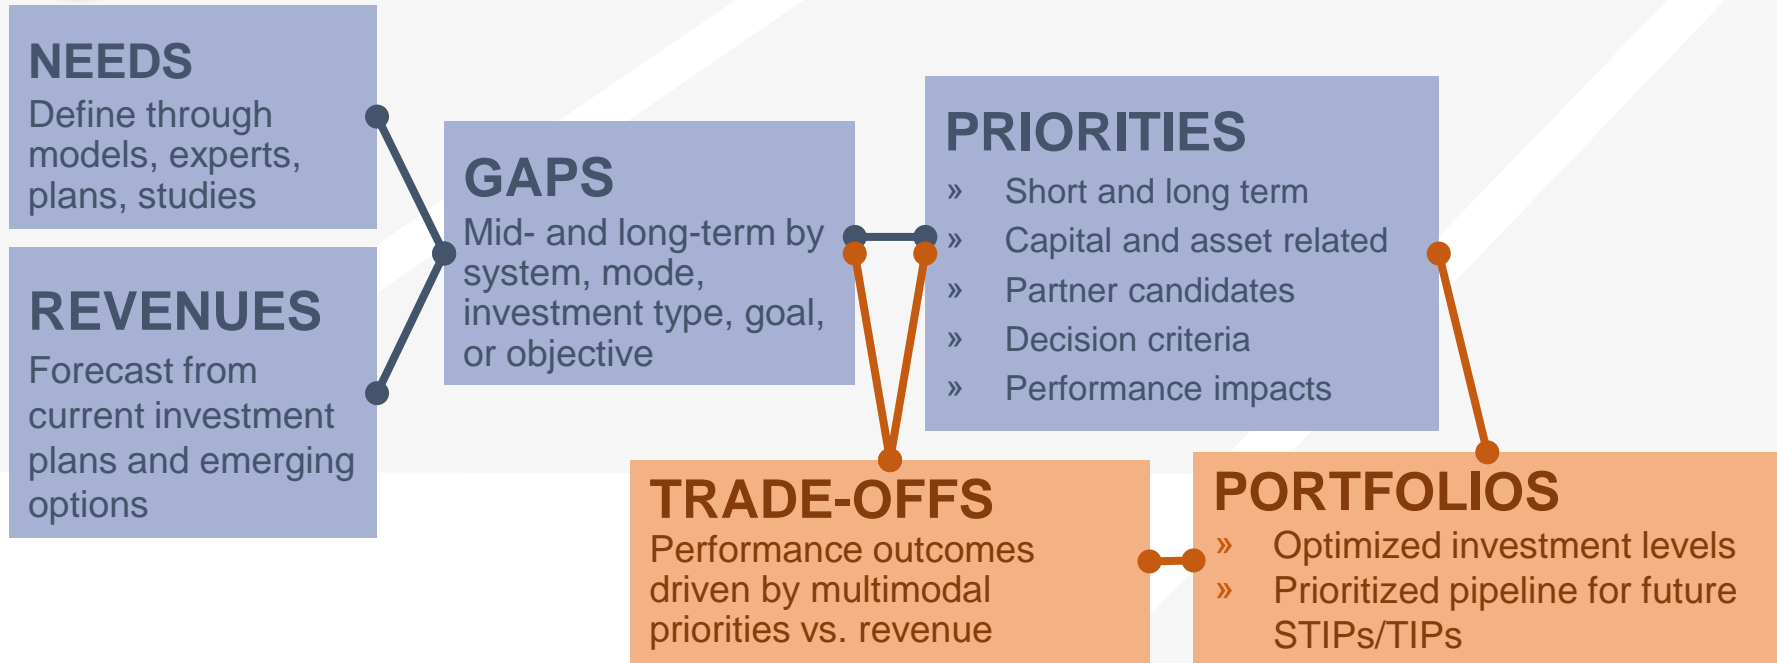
NEEDS
Define through models, experts, plans, studies

REVENUES
Forecast from current investment plans and emerging options

GAPS
Mid- and long-term by system, mode, investment type, goal, or objective

PRIORITIES
» Short and long term
» Capital and asset related
» Partner candidates
» Decision criteria
» Performance impacts

TRADE-OFFS
Performance outcomes driven by multimodal priorities vs. revenue

PORTFOLIOS
» Optimized investment levels
» Prioritized pipeline for future STIPs/TIPs